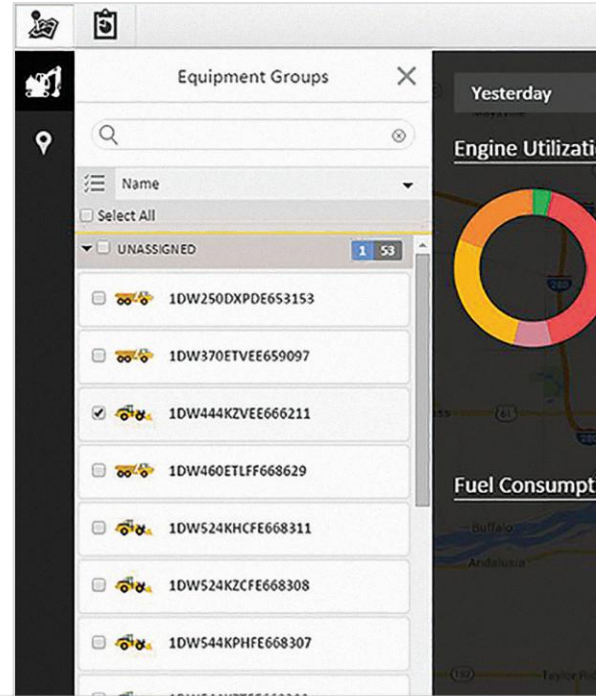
Equipment Groups

Name

Select All

UNASSIGNED 1 53

1DW250DXPDE653153

1DW370ETVEE659097

1DW444KZVEE666211

1DW460ETLFF668629

1DW524KHCFE668311

1DW524KZCFE668308

1DW544KPHFE668307

Yesterday

Engine Utilizati

Fuel Consumpt

Buffalo

Andalusia

Taylor Ri